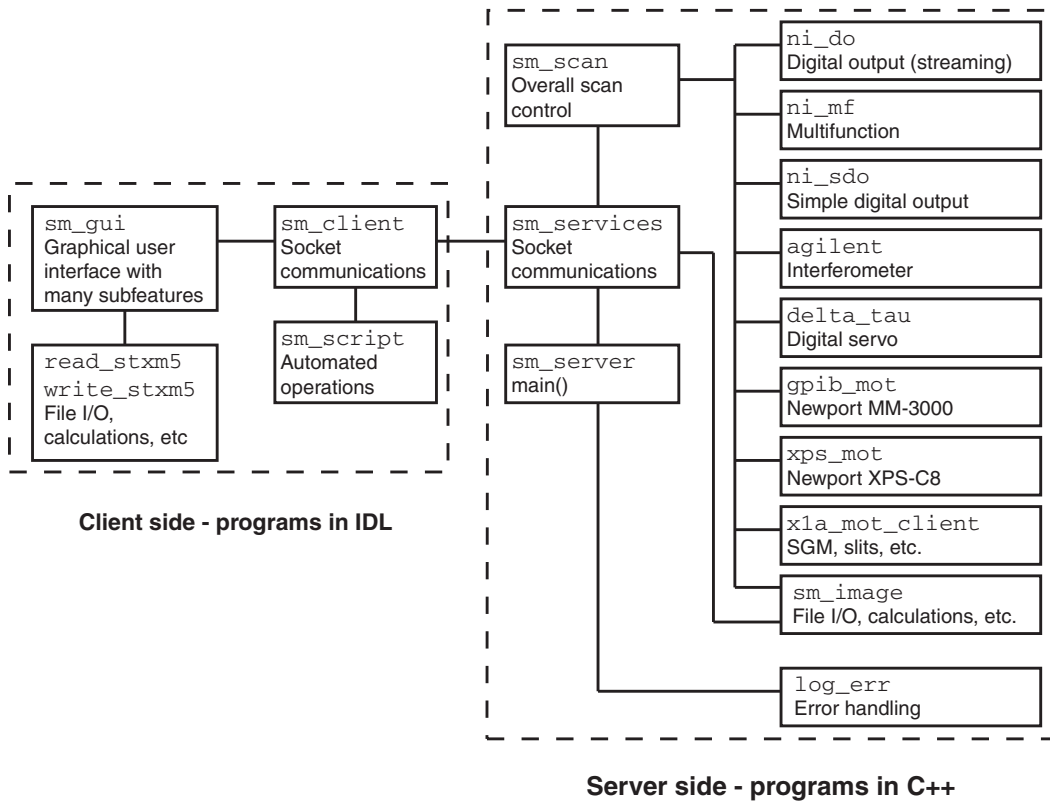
sm_gui
Graphical user interface with many subfeatures

sm_client
Socket communications

read_stxm5
write_stxm5
File I/O, calculations, etc

sm_script
Automated operations

Client side - programs in IDL

sm_scan
Overall scan control

sm_services
Socket communications

sm_server
main()

ni_do
Digital output (streaming)

ni_mf
Multifunction

ni_sdo
Simple digital output

agilent
Interferometer

delta_tau
Digital servo

gpib_mot
Newport MM-3000

xps_mot
Newport XPS-C8

x1a_mot_client
SGM, slits, etc.

sm_image
File I/O, calculations, etc.

log_err
Error handling

Server side - programs in C++